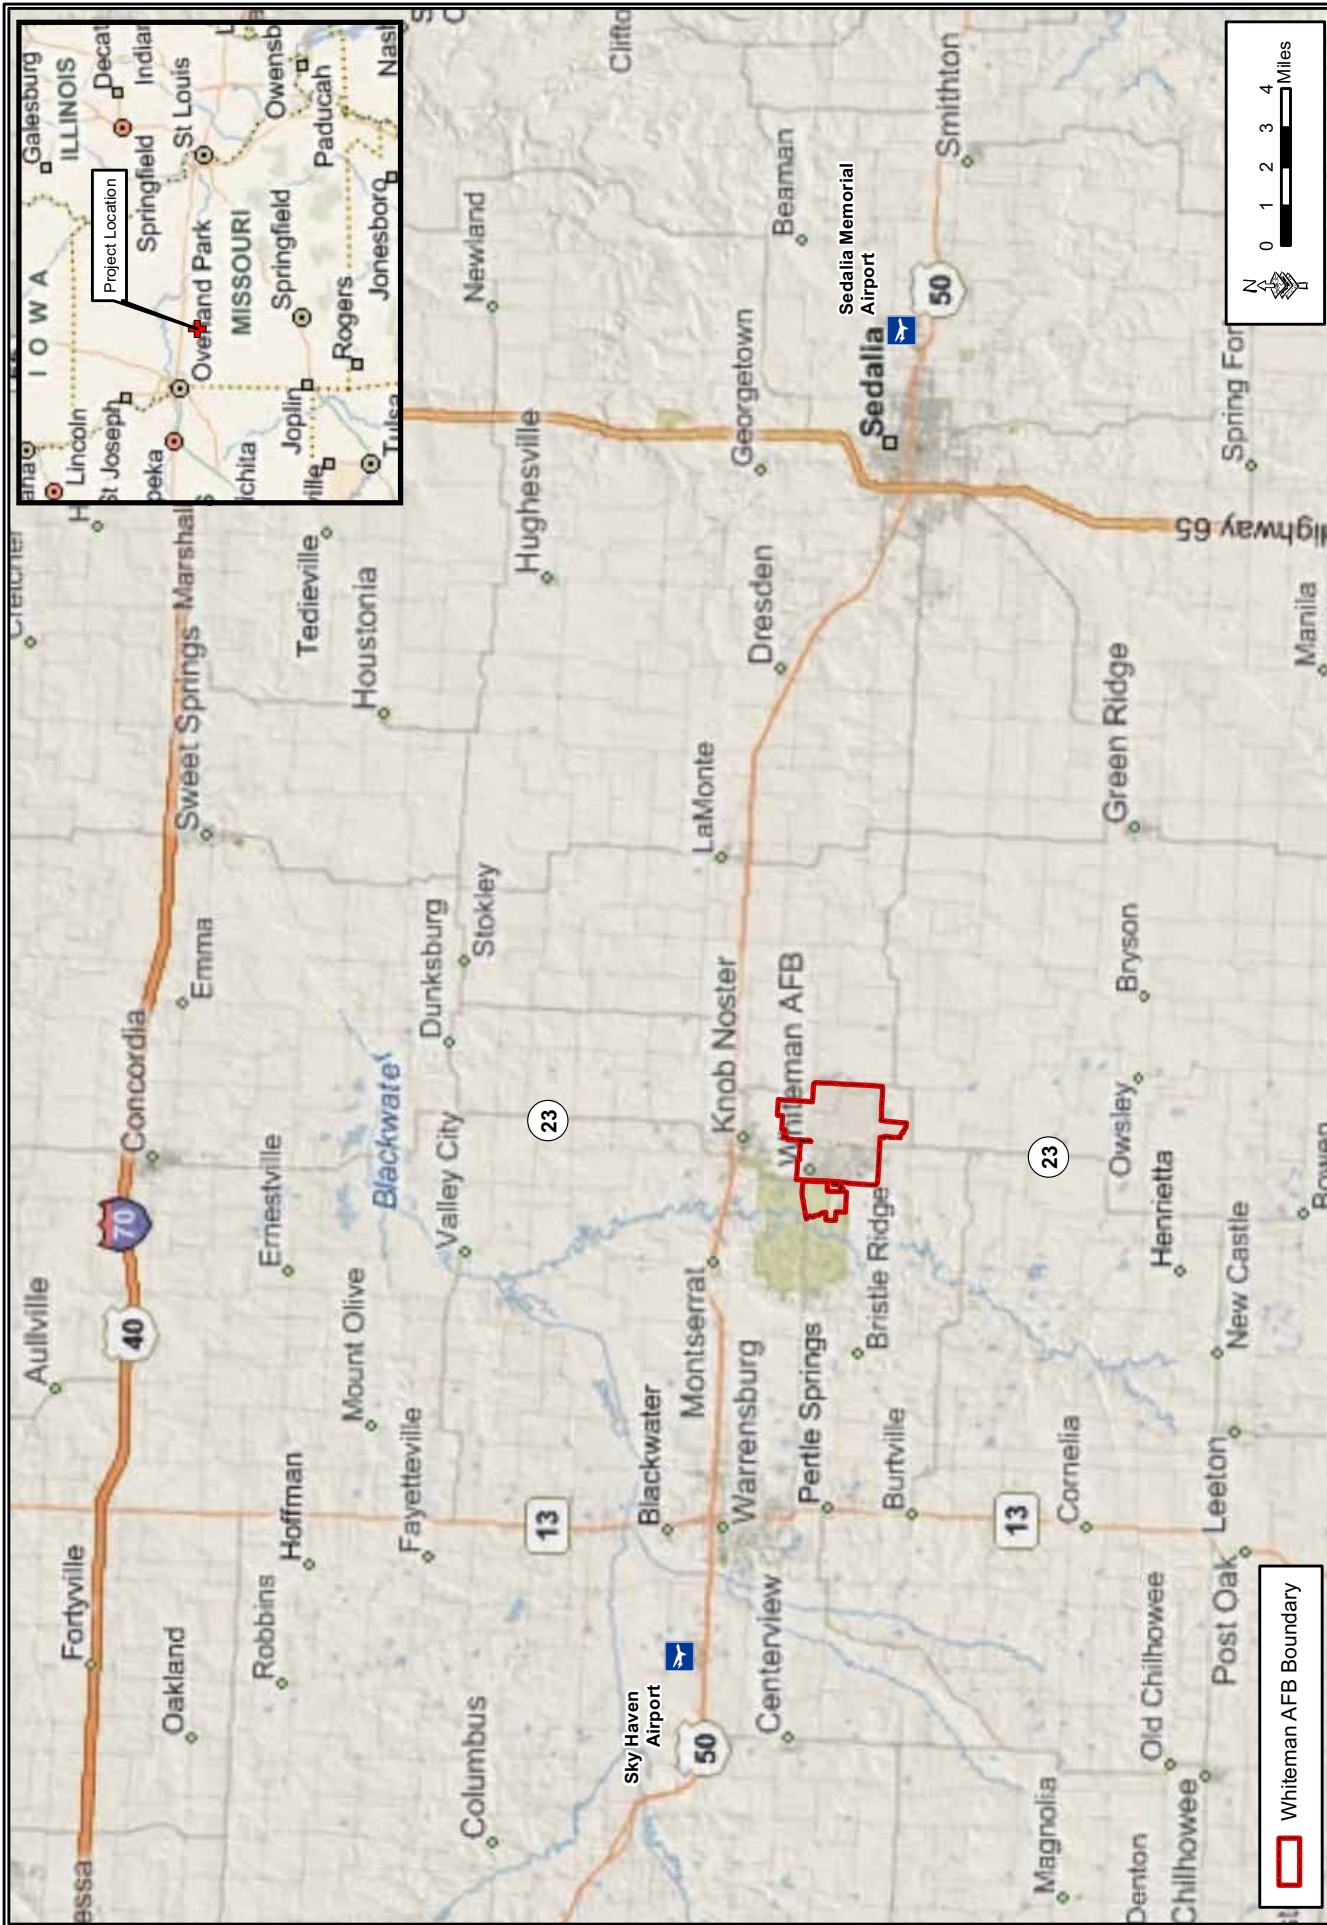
IOWA
ILLINOIS
Galesburg
Decat
Indian
Springfield
St Louis
Owensb
Paducah
Nash
Project Location
MISSOURI
Overland Park
Springfield
Lincoln
St Joseph
peka
chita
Joplin
Rogers
Jonesboro
Tulsa
ville

N
0 1 2 3 4 Miles

Clifto
Smithton
Newland
Beaman
Sedalia Memorial Airport
50
Sedalia
Hughesville
Georgetown
Spring For
Highway 65
Fletcher
Tedieville
Houstonia
Dresden
Manila
Marshall
Sweet Springs
LaMonte
Green Ridge
Emma
Stokley
Dunksburg
Knob Noster
Whiteman AFB
Bryson
Concordia
23
23
Blackwater
Valley City
Owsley
Ernestville
Bristle Ridge
Henrietta
70
Aullville
40
Mount Olive
Montserrat
Pertle Springs
New Castle
Bowen
Hoffman
Fayetteville
13
Blackwater
Warrensburg
Burtville
13
Cornelia
Leeton
Fortyville
Robbins
Centerview
Oakland
Sky Haven Airport
50
Post Oak
Old Chilhowee
Columbus
Magnolia
Chilhowee
Denton
essa
Whiteman AFB Boundary